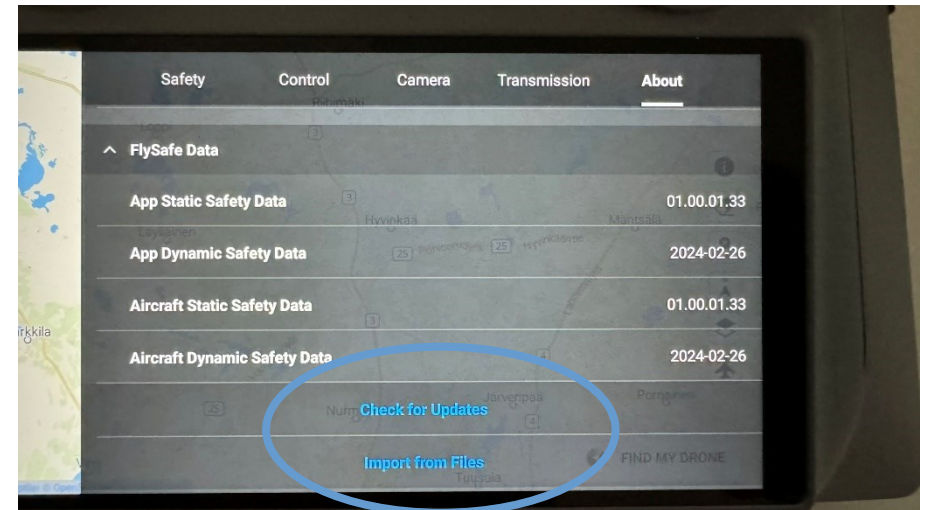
Safety Control Camera Transmission About

FlySafe Data

App Static Safety Data 01.00.01.33

App Dynamic Safety Data 2024-02-26

Aircraft Static Safety Data 01.00.01.33

Aircraft Dynamic Safety Data 2024-02-26

Check for Updates

Import from Files

FIND MY DRONE